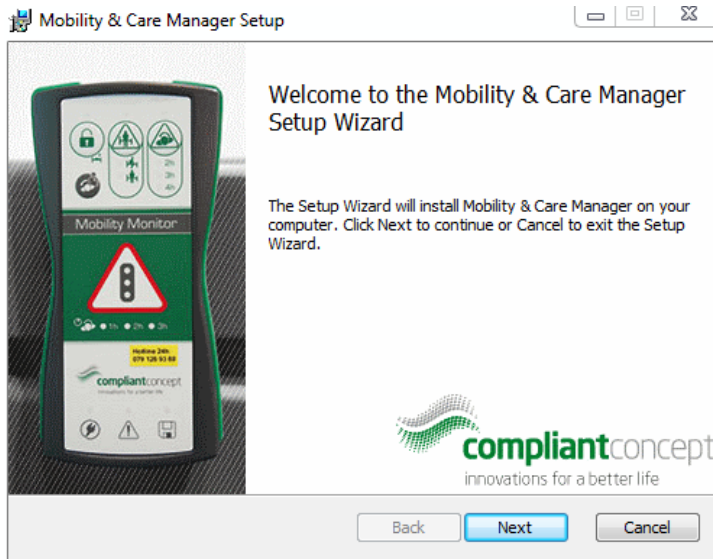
Mobility & Care Manager Setup

Welcome to the Mobility & Care Manager Setup Wizard

The Setup Wizard will install Mobility & Care Manager on your computer. Click Next to continue or Cancel to exit the Setup Wizard.

2h
3h
4h

Mobility Monitor

1h 2h 3h

Hotline 24h
079 128 93 88

compliantconcept
innovations for a better life

compliantconcept
innovations for a better life

Back Next Cancel